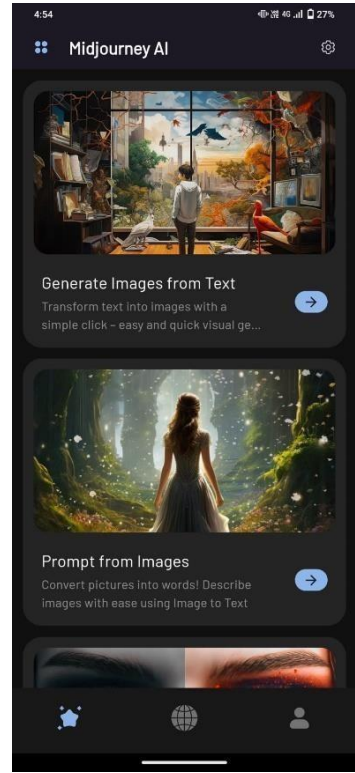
4:54
27%

Midjourney AI

Generate Images from Text
Transform text into images with a simple click - easy and quick visual ge...

Prompt from Images
Convert pictures into words! Describe images with ease using Image to Text